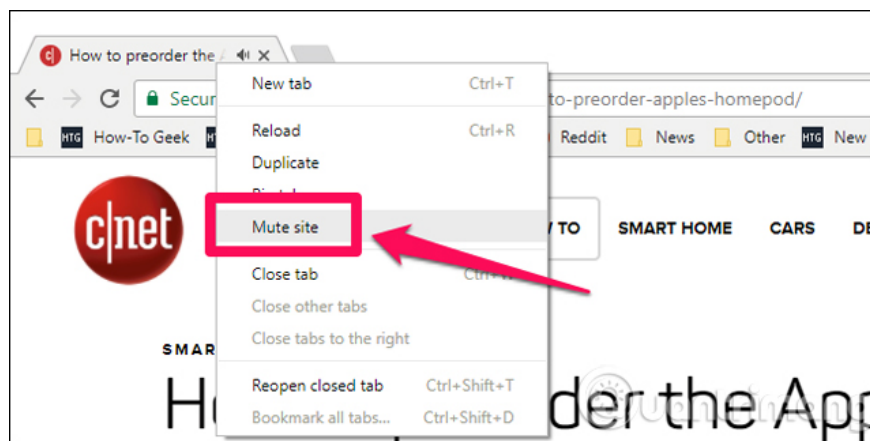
How to preorder the

New tab Ctrl+T
Reload Ctrl+R
Duplicate
Pin tab
Mute site
Close tab Ctrl+W
Close other tabs
Close tabs to the right
Reopen closed tab Ctrl+Shift+T
Bookmark all tabs... Ctrl+Shift+D

Secur
to-preorder-apples-homepod/

HTG How-To Geek
Reddit News Other HTG New

c|net

TO SMART HOME CARS DE

SMAR

H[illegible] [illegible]der the App